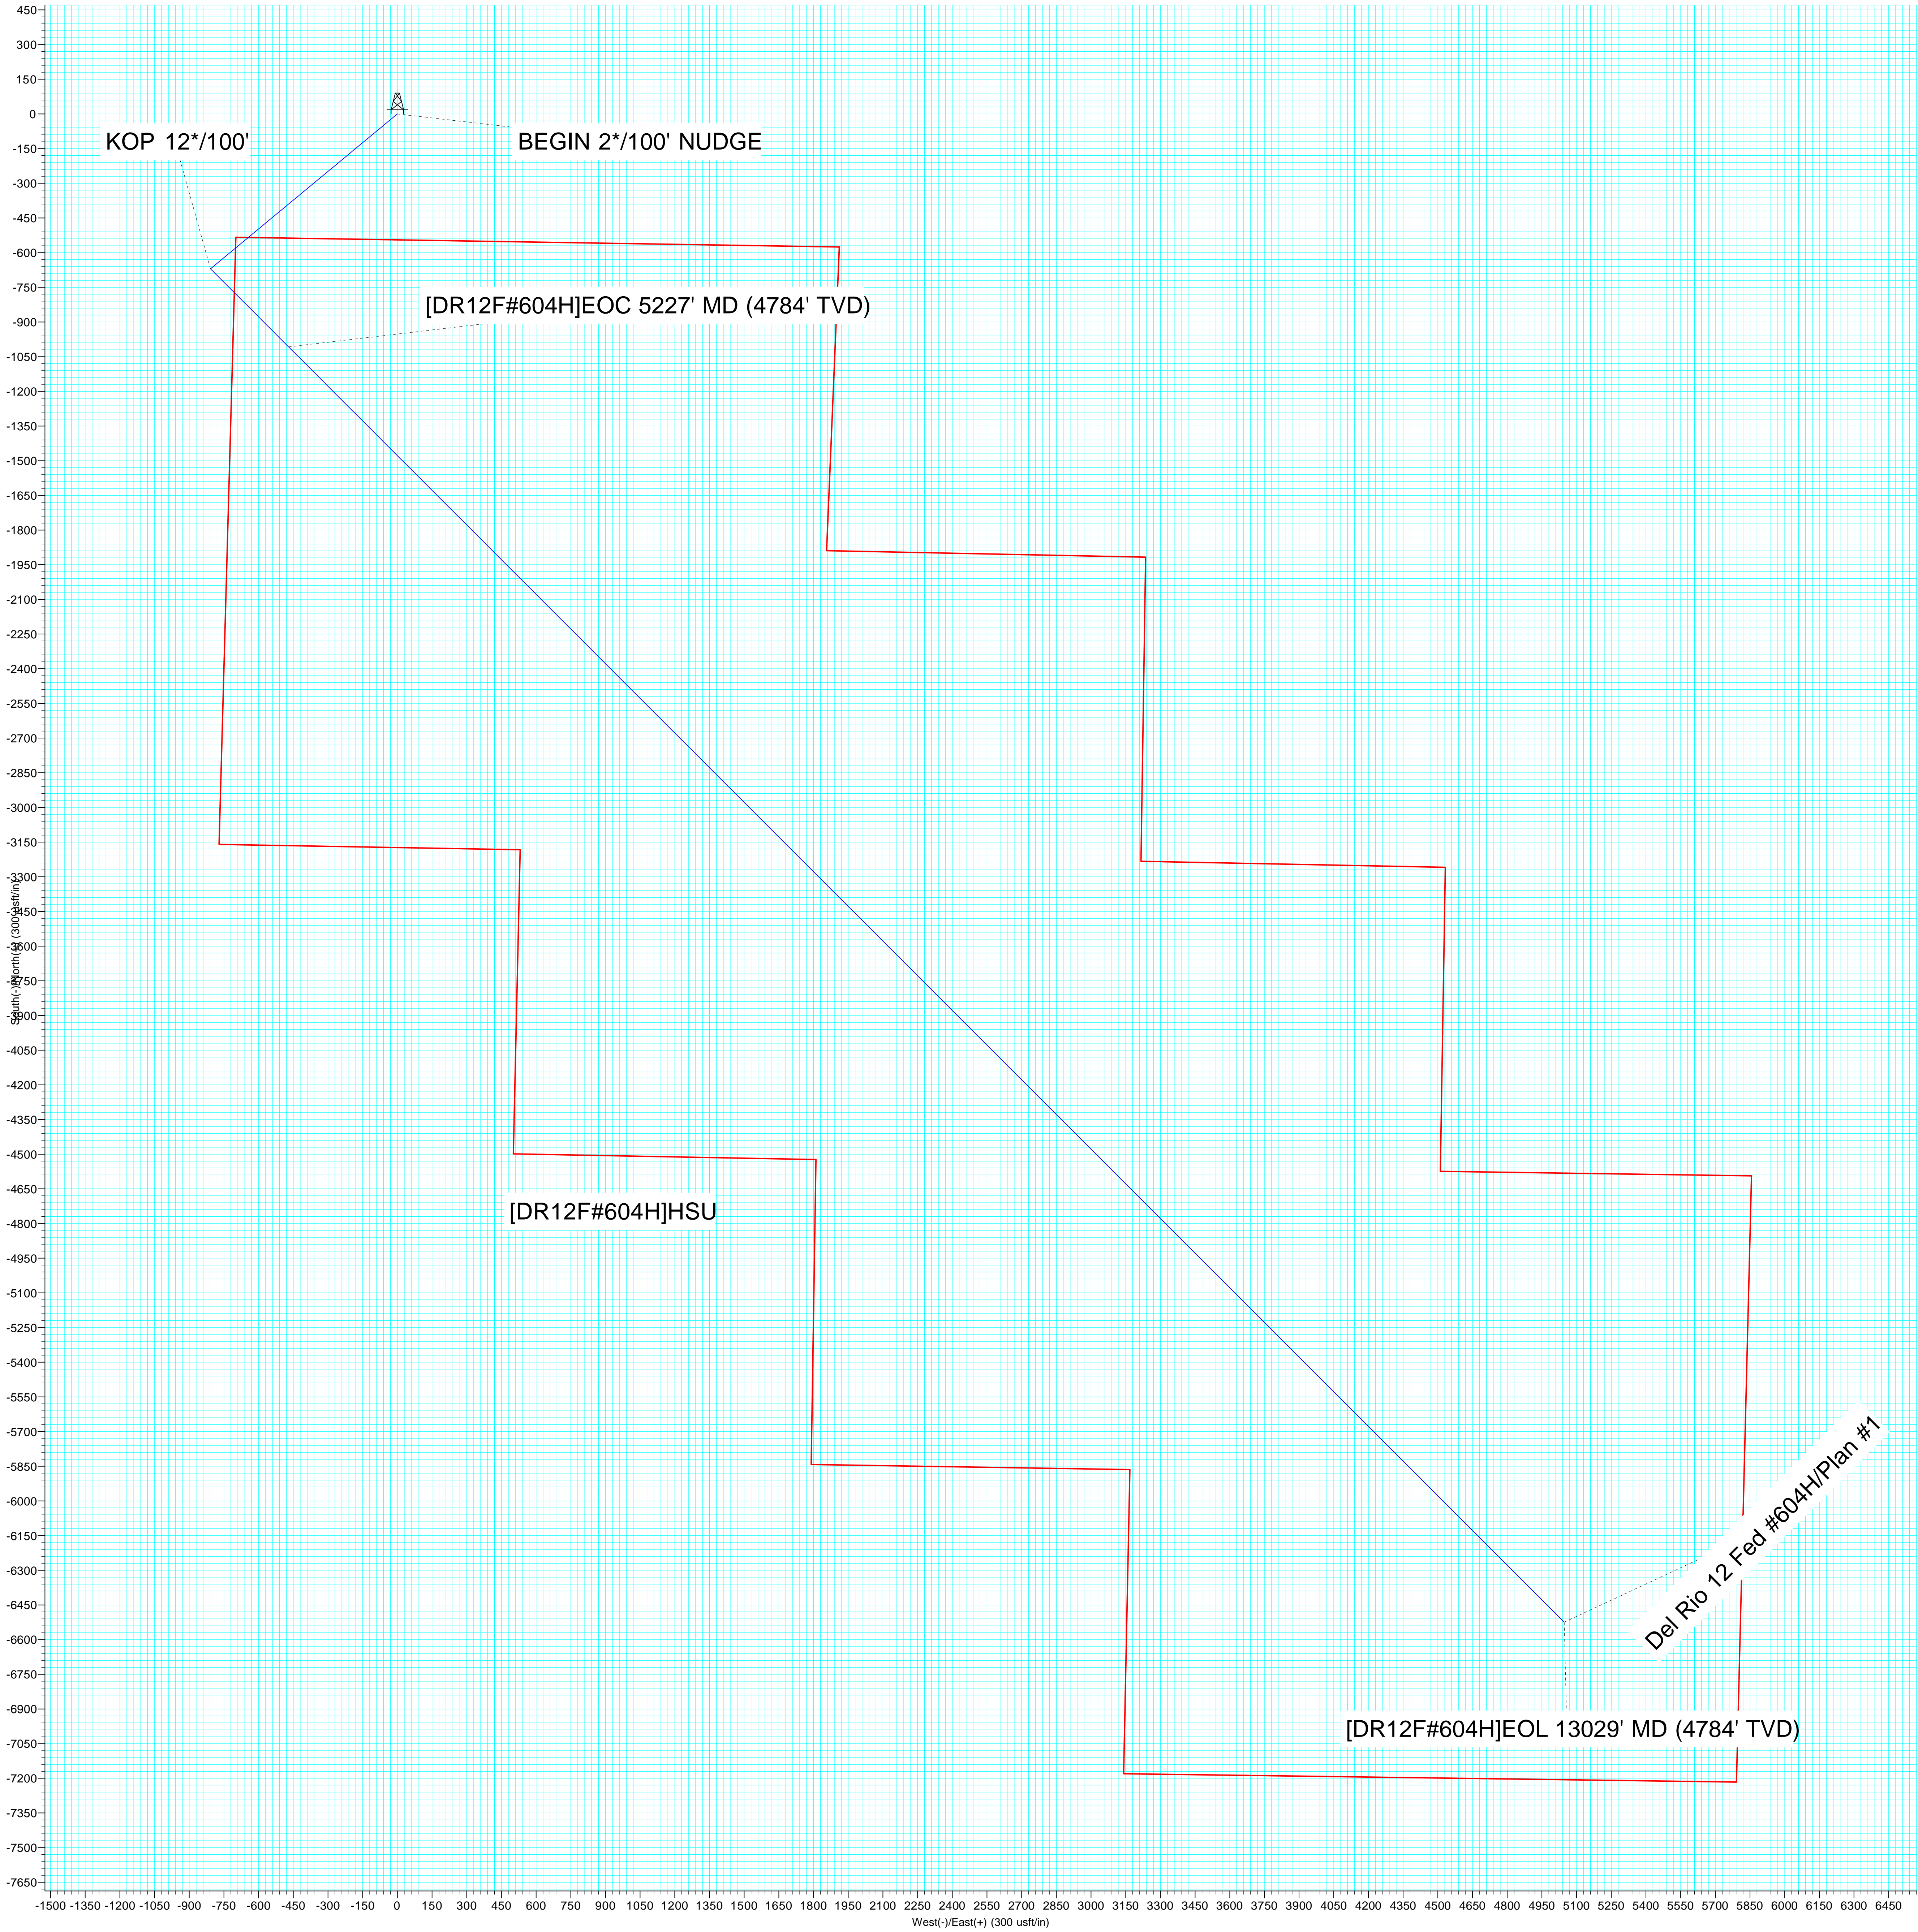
450
300
150
0
-150
-300
-450
-600
-750
-900
-1050
-1200
-1350
-1500
-1650
-1800
-1950
-2100
-2250
-2400
-2550
-2700
-2850
-3000
-3150
-3300
-3450
-3600
-3750
-3900
-4050
-4200
-4350
-4500
-4650
-4800
-4950
-5100
-5250
-5400
-5550
-5700
-5850
-6000
-6150
-6300
-6450
-6600
-6750
-6900
-7050
-7200
-7350
-7500
-7650

South(-)/North(+) (300 usft/in)

KOP 12*/100'

BEGIN 2*/100' NUDGE

[DR12F#604H]EOC 5227' MD (4784' TVD)

[DR12F#604H]HSU

Del Rio 12 Fed #604H/Plan #1

[DR12F#604H]EOL 13029' MD (4784' TVD)

-1500 -1350 -1200 -1050 -900 -750 -600 -450 -300 -150 0 150 300 450 600 750 900 1050 1200 1350 1500 1650 1800 1950 2100 2250 2400 2550 2700 2850 3000 3150 3300 3450 3600 3750 3900 4050 4200 4350 4500 4650 4800 4950 5100 5250 5400 5550 5700 5850 6000 6150 6300 6450

West(-)/East(+) (300 usft/in)